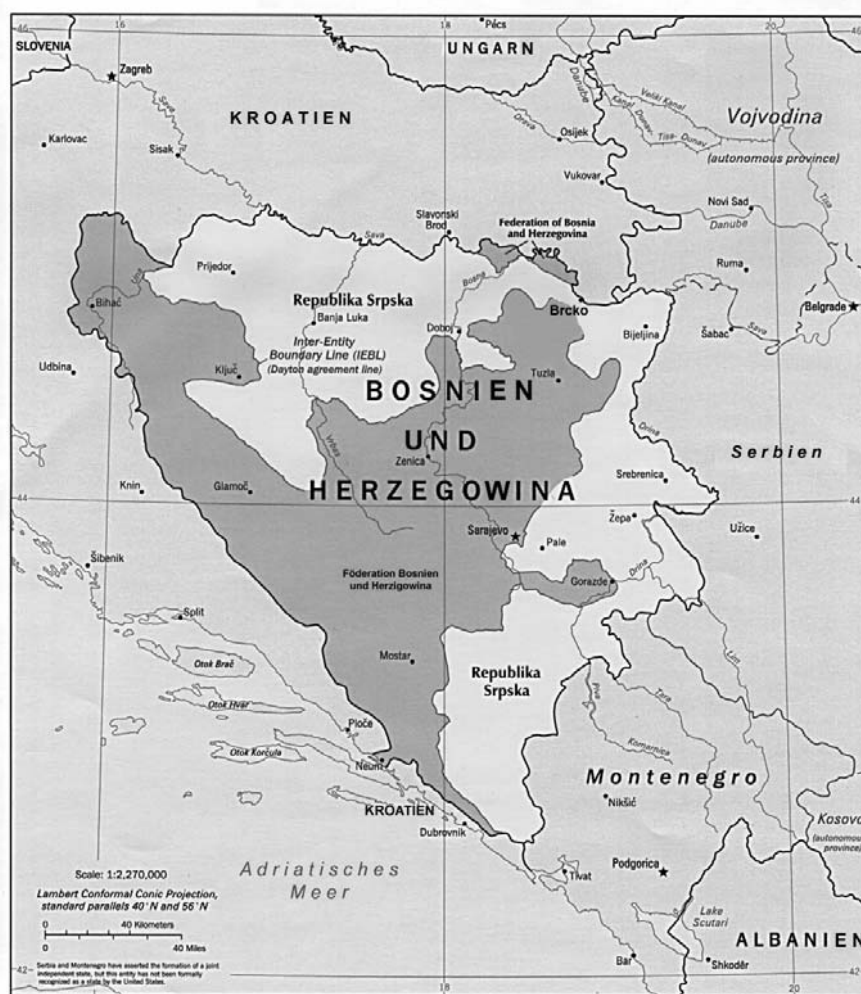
45 16 18 Pécs 20 46

SLOVENIA

Zagreb

UNGARN

KROATIEN

Karlovac

Sisak

Sava

Drava

Osijek

Danube

Veliki Kanal

Kanal Dunav-Tisa-Dunav

Vojvodina

(autonomous province)

Vukovar

Novi Sad

Danube

Tisa

Slavonski Brod

Federation of Bosnia and Herzegovina

Sava

Prijedor

Una

Bosna

Ruma

Republika Srpska

Banja Luka

Brcko

Bihać

Doboj

Bijeljina

Belgrade

Šabac

Sava

Inter-Entity Boundary Line (IEBL) (Dayton agreement line)

Udbina

Ključ

Tuzla

BOSNIEN

UND

Drina

Vrbas

Zenica

Serbien

Srebrenica

Knin

Glamoč

HERZEGOWINA

44 44

Žepa

Užice

Sarajevo

Pale

Šibenik

Drina

Föderation Bosnien und Herzigowina

Gorazde

Split

Lim

Otok Brač

Mostar

Republika Srpska

Piva

Tara

Otok Hvar

Komarnica

Otok Korčula

Ploče

Neum

Montenegro

Nikšić

KROATIEN

Dubrovnik

Kosovo (autonomous province)

Scale: 1:2,270,000

Adriatisches Meer

Lambert Conformal Conic Projection, standard parallels 40°N and 56°N

Podgorica

Tivat

0 40 Kilometers

0 40 Miles

Lake Scutari

ALBANIEN

Serbia and Montenegro have asserted the formation of a joint independent state, but this entity has not been formally recognized as a state by the United States.

42 Bar Shkodër 18 20 42